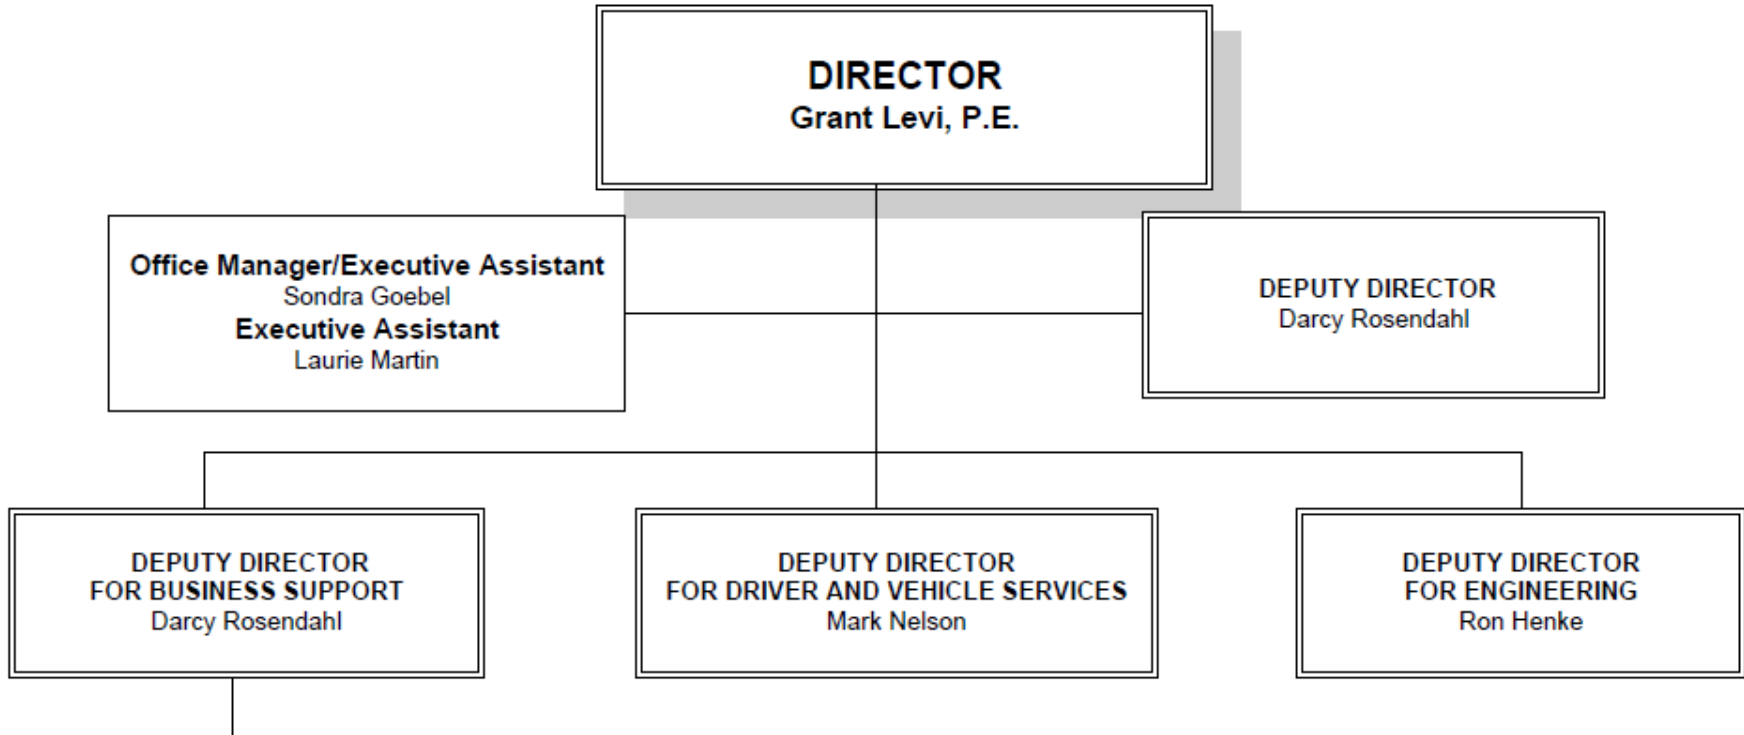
DIRECTOR
Grant Levi, P.E.

Office Manager/Executive Assistant
Sondra Goebel
Executive Assistant
Laurie Martin

DEPUTY DIRECTOR
Darcy Rosendahl

DEPUTY DIRECTOR
FOR BUSINESS SUPPORT
Darcy Rosendahl

DEPUTY DIRECTOR
FOR DRIVER AND VEHICLE SERVICES
Mark Nelson

DEPUTY DIRECTOR
FOR ENGINEERING
Ron Henke